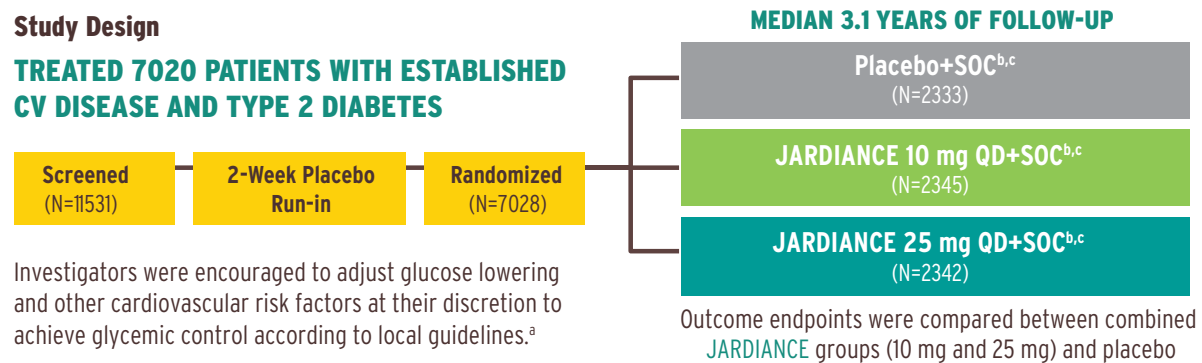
Study Design

TREATED 7020 PATIENTS WITH ESTABLISHED CV DISEASE AND TYPE 2 DIABETES

Screened
(N=11531)

2-Week Placebo Run-in

Randomized
(N=7028)

Investigators were encouraged to adjust glucose lowering and other cardiovascular risk factors at their discretion to achieve glycemic control according to local guidelines.$^{a}$

MEDIAN 3.1 YEARS OF FOLLOW-UP

Placebo+SOC$^{b,c}$
(N=2333)

JARDIANCE 10 mg QD+SOC$^{b,c}$
(N=2345)

JARDIANCE 25 mg QD+SOC$^{b,c}$
(N=2342)

Outcome endpoints were compared between combined JARDIANCE groups (10 mg and 25 mg) and placebo